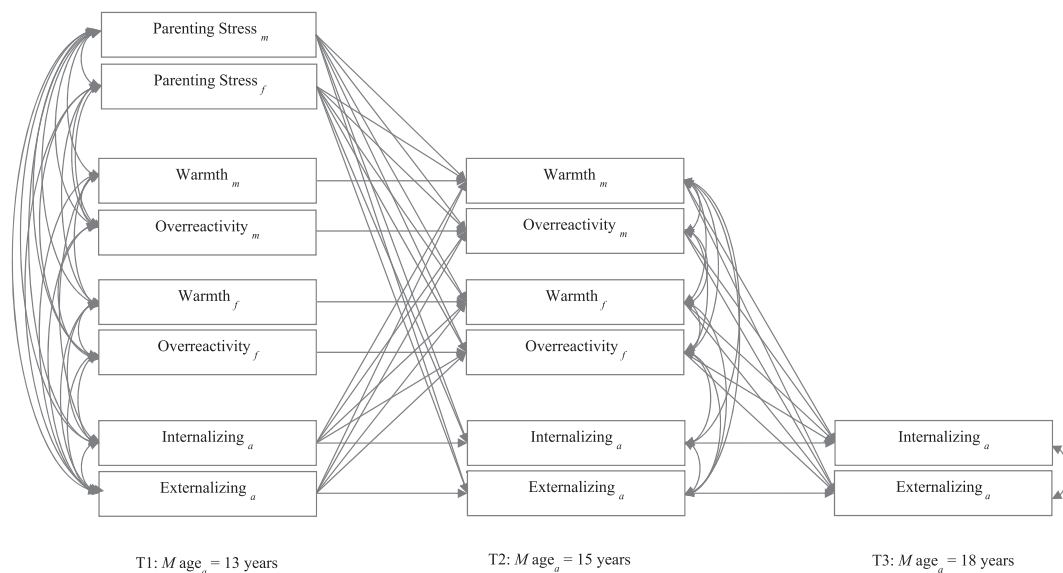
Parenting Stress $_m$

Parenting Stress $_f$

Warmth $_m$

Overreactivity $_m$

Warmth $_f$

Overreactivity $_f$

Internalizing $_a$

Externalizing $_a$

Warmth $_m$

Overreactivity $_m$

Warmth $_f$

Overreactivity $_f$

Internalizing $_a$

Externalizing $_a$

Internalizing $_a$

Externalizing $_a$

T1: $M$ age$_a$ = 13 years

T2: $M$ age$_a$ = 15 years

T3: $M$ age$_a$ = 18 years